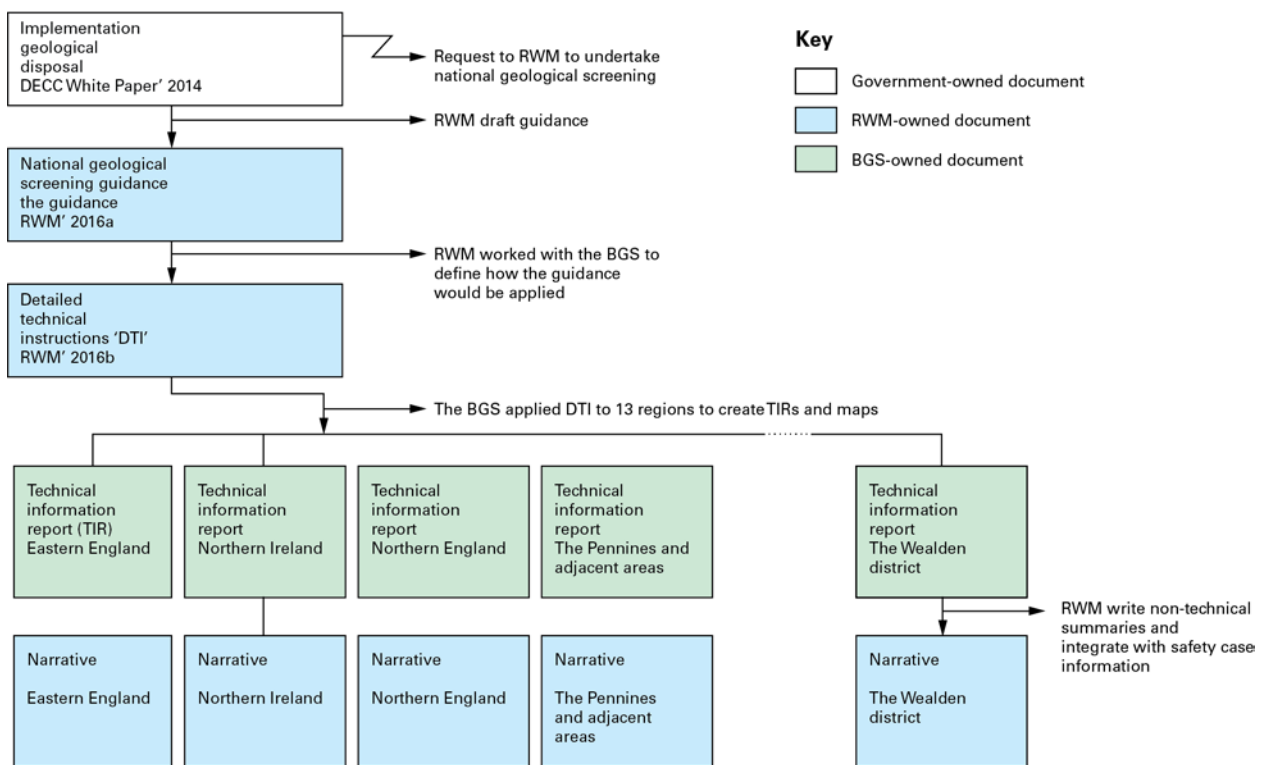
Implementation geological disposal DECC White Paper' 2014

Request to RWM to undertake national geological screening

Key

Government-owned document

RWM-owned document

BGS-owned document

RWM draft guidance

National geological screening guidance the guidance RWM' 2016a

RWM worked with the BGS to define how the guidance would be applied

Detailed technical instructions 'DTI' RWM' 2016b

The BGS applied DTI to 13 regions to create TIRs and maps

Technical information report (TIR) Eastern England

Technical information report Northern Ireland

Technical information report Northern England

Technical information report The Pennines and adjacent areas

Technical information report The Wealden district

RWM write non-technical summaries and integrate with safety case information

Narrative

Eastern England

Narrative

Northern Ireland

Narrative

Northern England

Narrative

The Pennines and adjacent areas

Narrative

The Wealden district